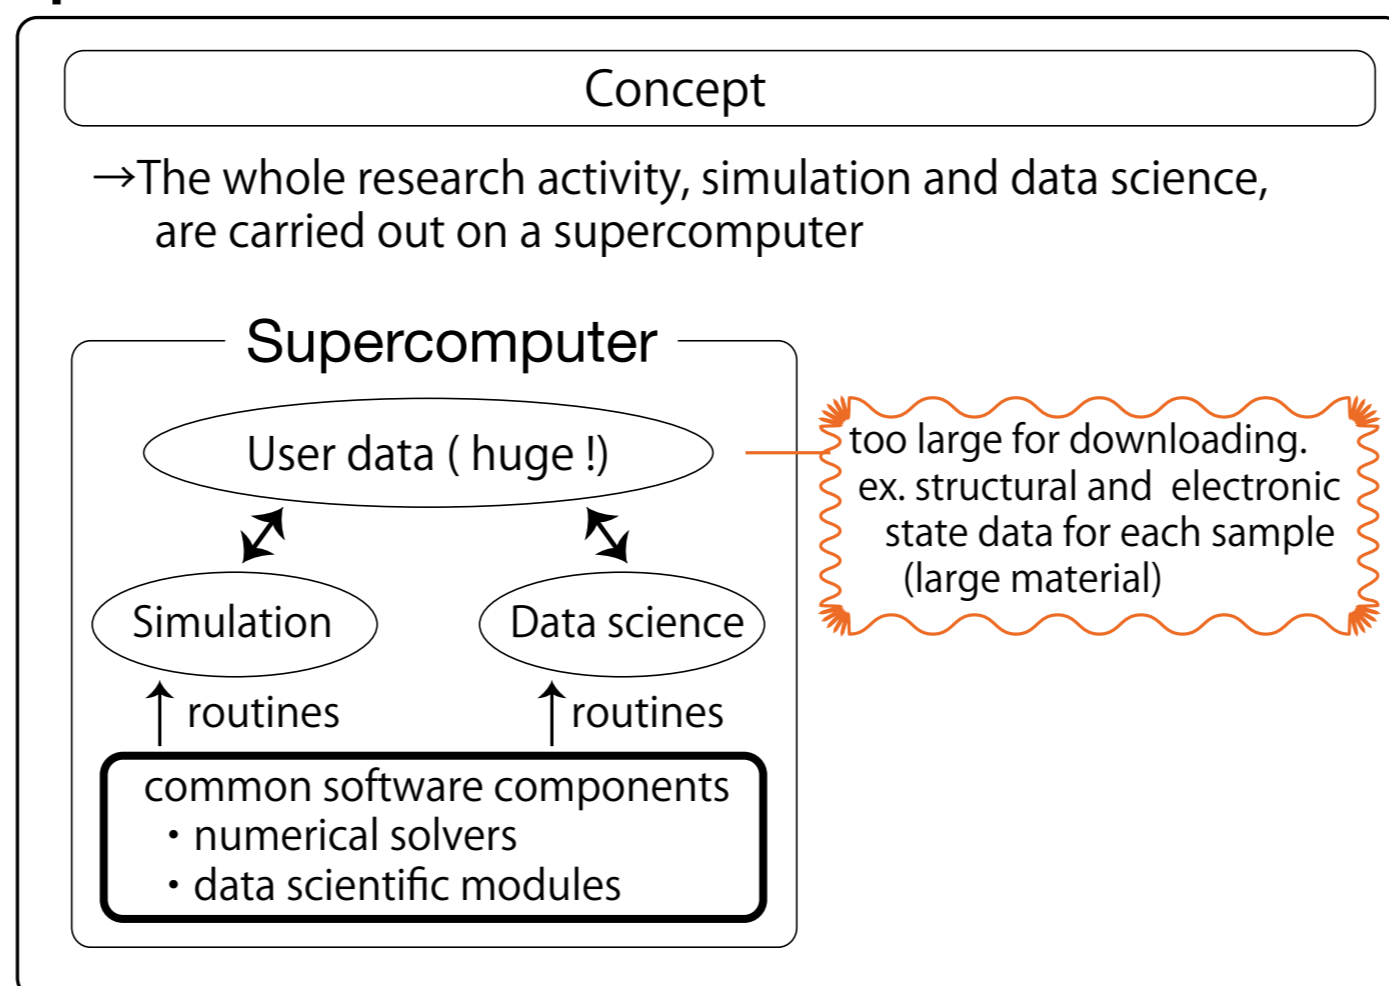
Concept

→The whole research activity, simulation and data science, are carried out on a supercomputer

Supercomputer

User data ( huge !)

Simulation

Data science

routines

routines

common software components
・numerical solvers
・data scientific modules

too large for downloading.
ex. structural and electronic state data for each sample (large material)